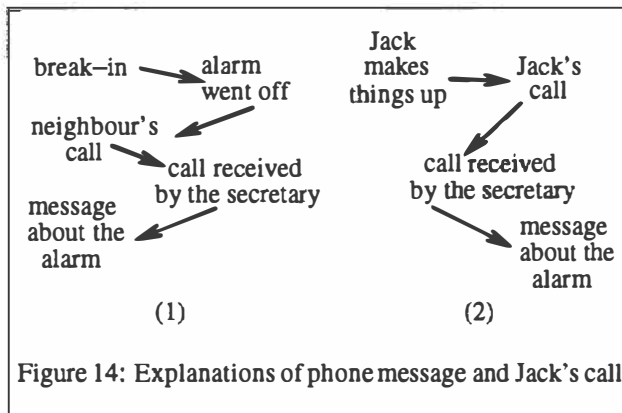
break–in
alarm went off
neighbour's call
call received by the secretary
message about the alarm

(1)

Jack makes things up
Jack's call
call received by the secretary
message about the alarm

(2)

Figure 14: Explanations of phone message and Jack's call